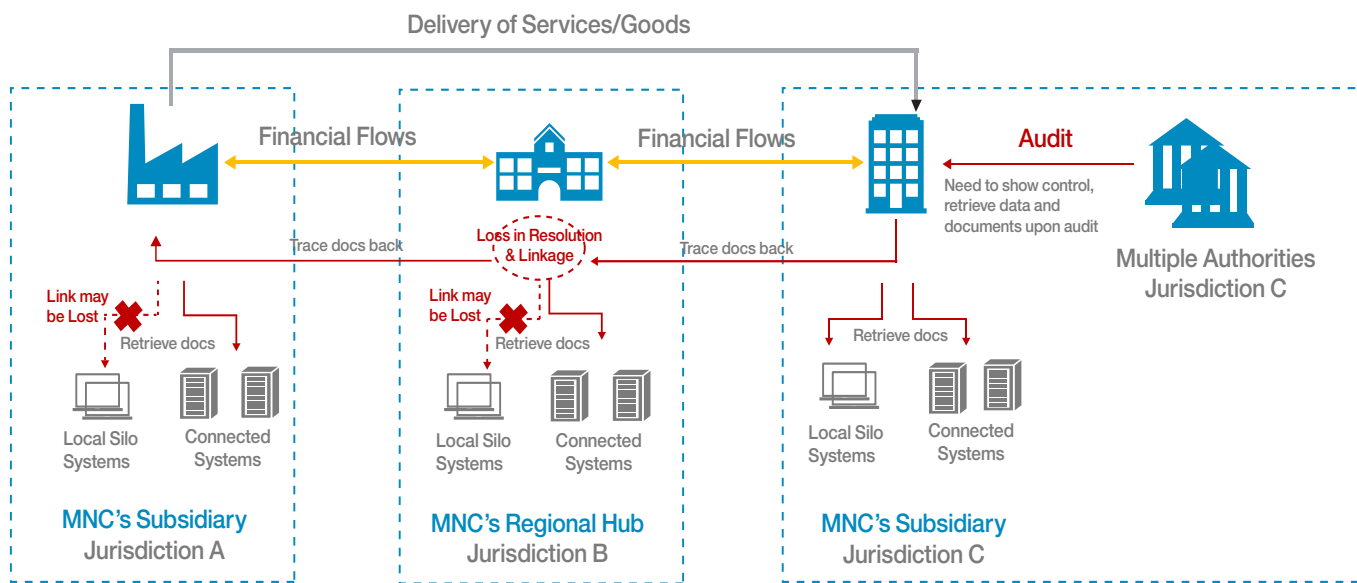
Delivery of Services/Goods

Financial Flows

Financial Flows

Audit

Need to show control, retrieve data and documents upon audit

Multiple Authorities Jurisdiction C

Trace docs back

Loss in Resolution & Linkage

Trace docs back

Link may be Lost

Retrieve docs

Local Silo Systems

Connected Systems

MNC's Subsidiary
Jurisdiction A

Link may be Lost

Retrieve docs

Local Silo Systems

Connected Systems

MNC's Regional Hub
Jurisdiction B

Retrieve docs

Local Silo Systems

Connected Systems

MNC's Subsidiary
Jurisdiction C